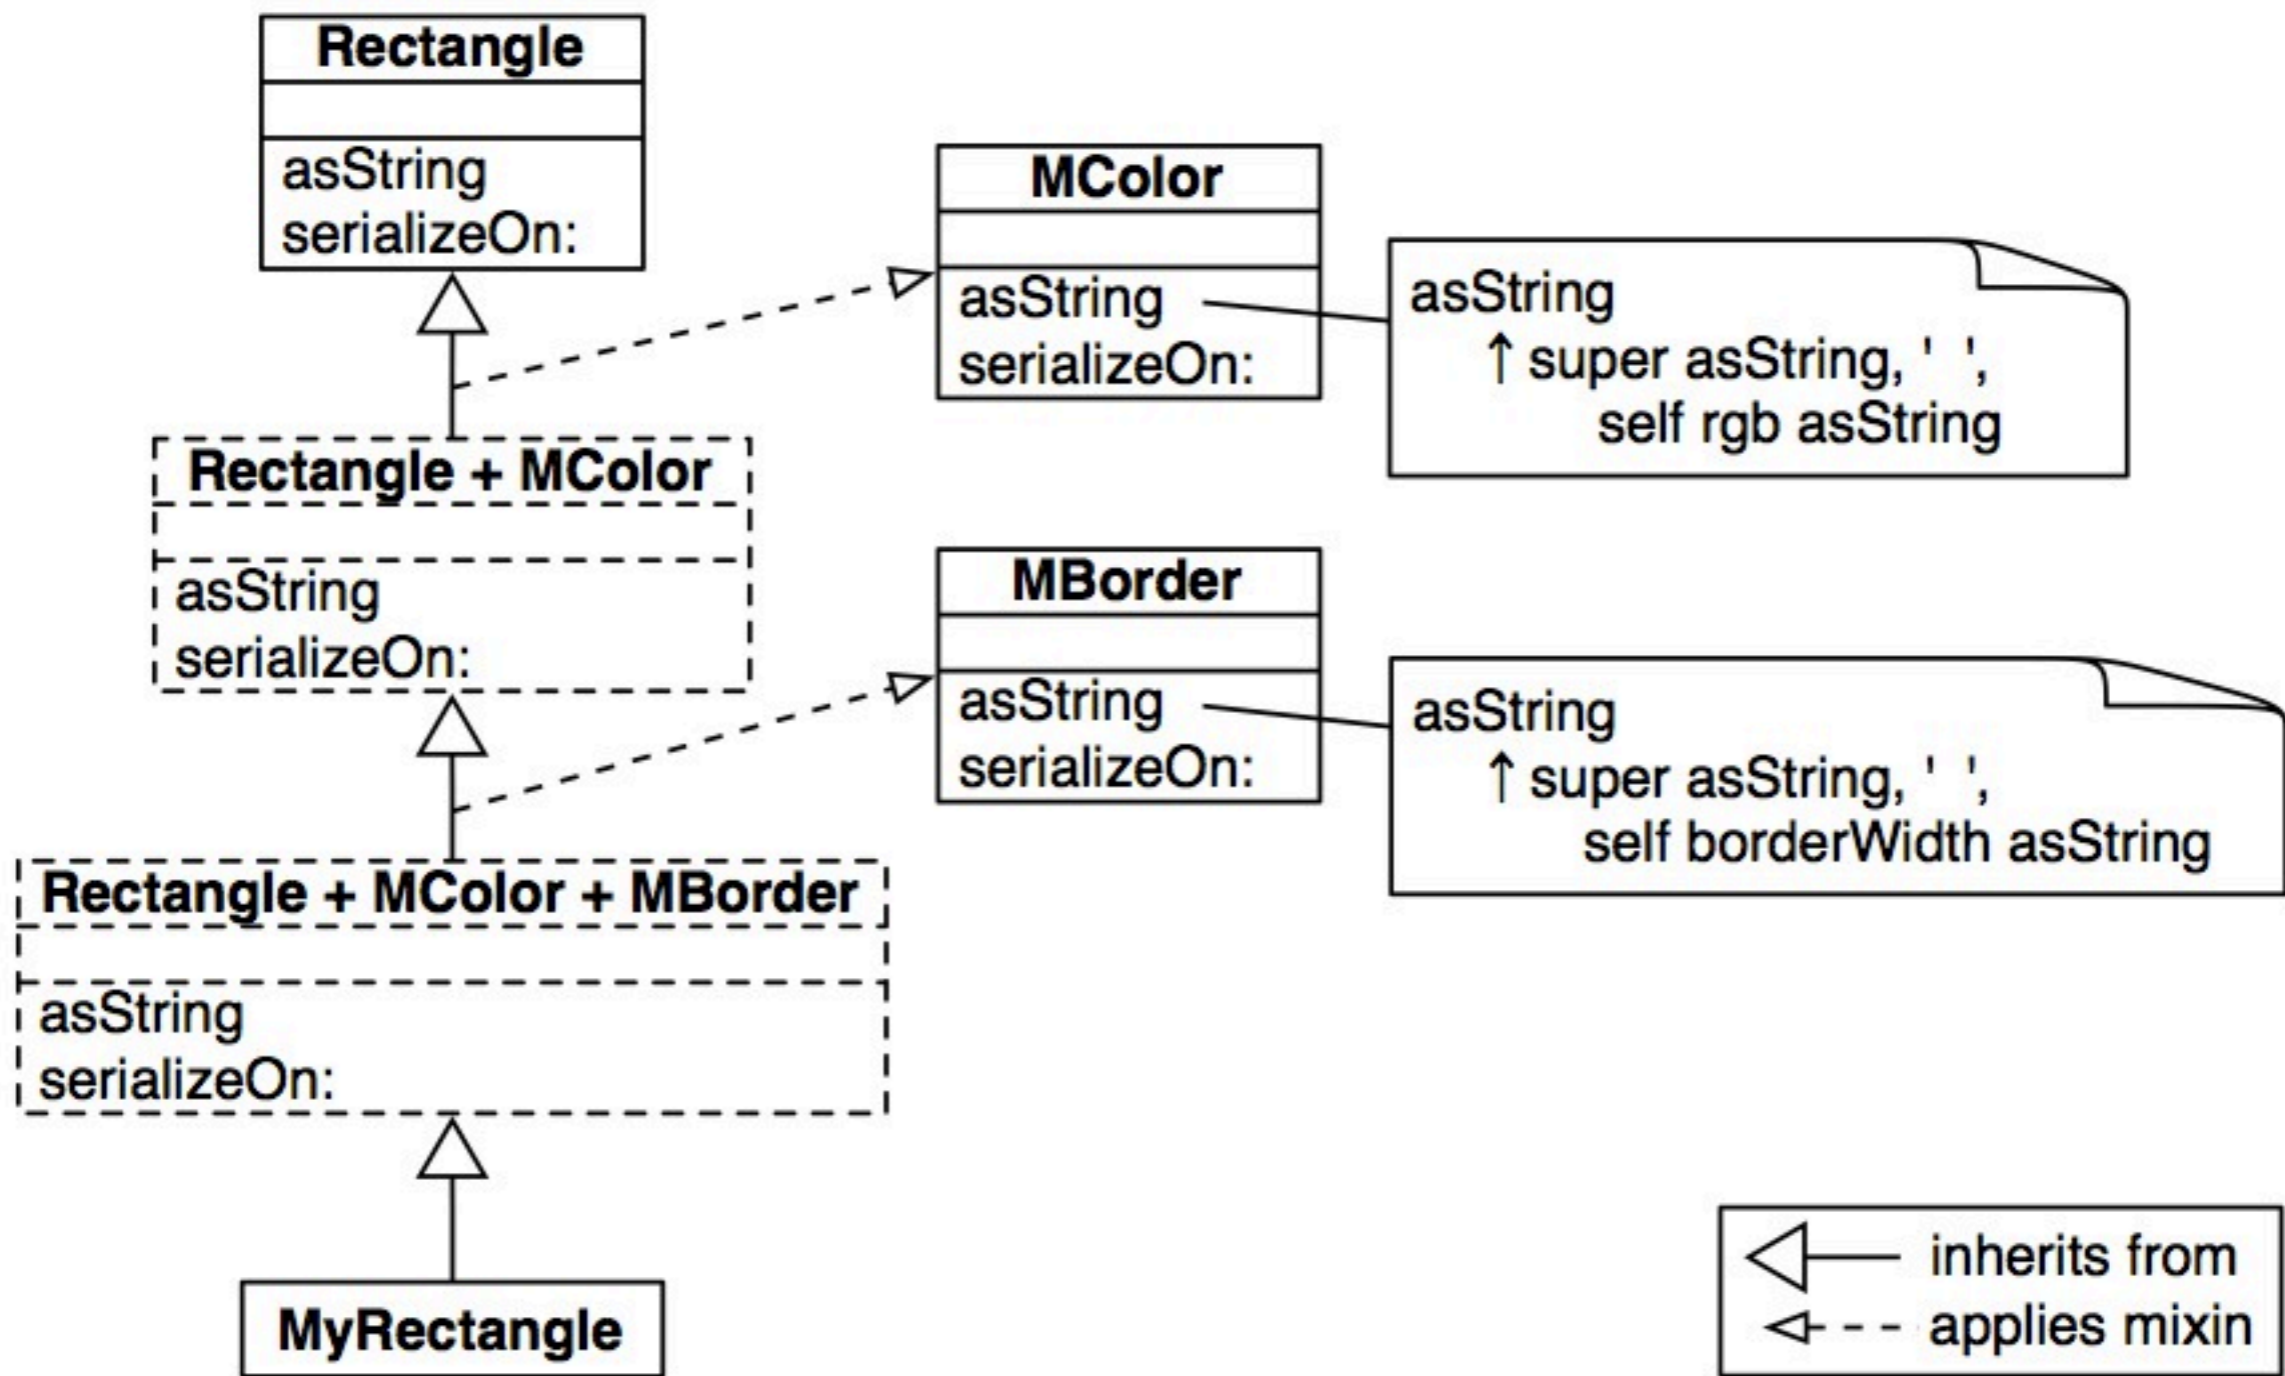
Rectangle

asString
serializeOn:

MColor

asString
serializeOn:

asString
↑ super asString, ' ',
self rgb asString

Rectangle + MColor

asString
serializeOn:

MBorder

asString
serializeOn:

asString
↑ super asString, ' ',
self borderWidth asString

Rectangle + MColor + MBorder

asString
serializeOn:

MyRectangle

inherits from
applies mixin